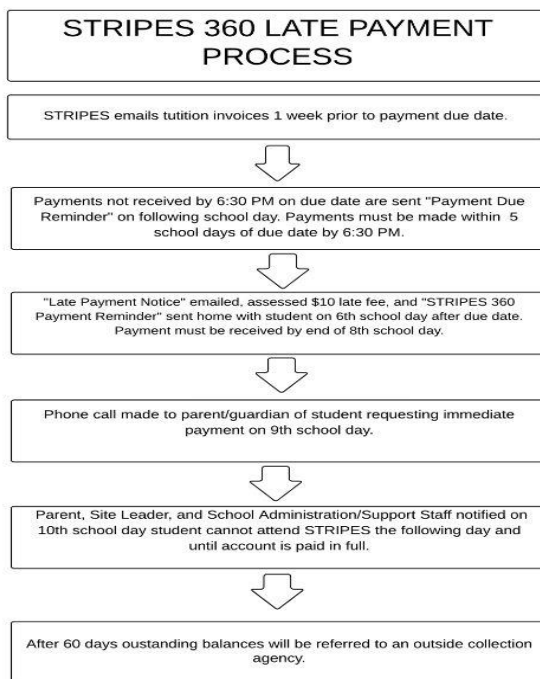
STRIPES 360 LATE PAYMENT PROCESS

STRIPES emails tutition invoices 1 week prior to payment due date.

Payments not received by 6:30 PM on due date are sent "Payment Due Reminder" on following school day. Payments must be made within 5 school days of due date by 6:30 PM.

"Late Payment Notice" emailed, assessed $10 late fee, and "STRIPES 360 Payment Reminder" sent home with student on 6th school day after due date. Payment must be received by end of 8th school day.

Phone call made to parent/guardian of student requesting immediate payment on 9th school day.

Parent, Site Leader, and School Administration/Support Staff notified on 10th school day student cannot attend STRIPES the following day and until account is paid in full.

After 60 days oustanding balances will be referred to an outside collection agency.